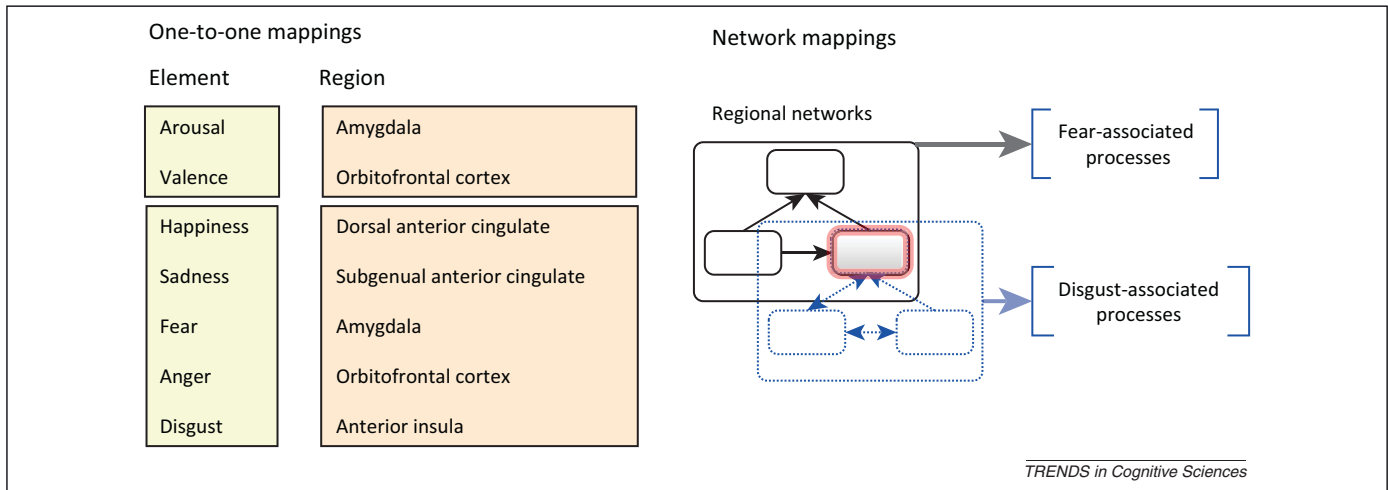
One-to-one mappings

Network mappings

| Element | Region |
|---|---|
| Arousal | Amygdala |
| Valence | Orbitofrontal cortex |
| Happiness | Dorsal anterior cingulate |
| Sadness | Subgenual anterior cingulate |
| Fear | Amygdala |
| Anger | Orbitofrontal cortex |
| Disgust | Anterior insula |

Regional networks

Fear-associated processes

Disgust-associated processes

TRENDS in Cognitive Sciences